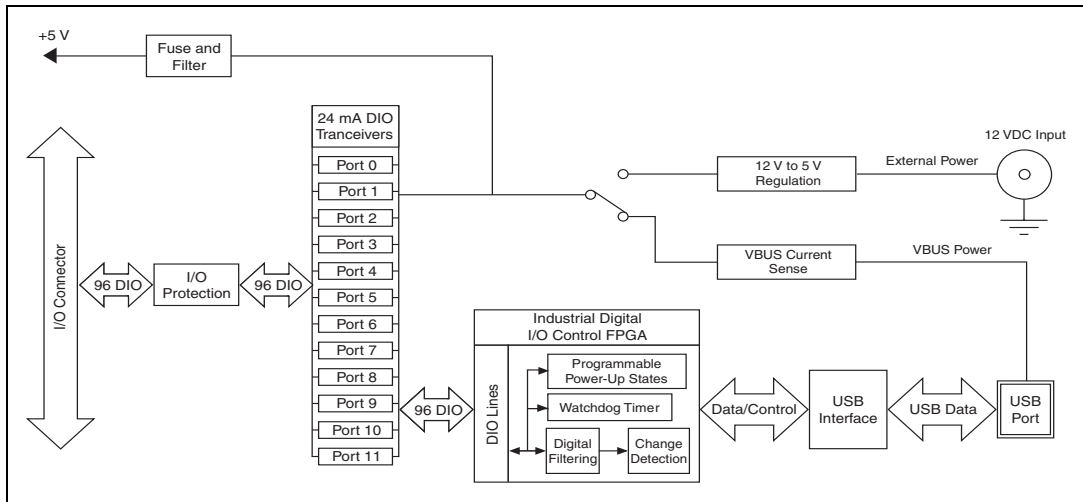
+5 V

Fuse and Filter

24 mA DIO Tranceivers

Port 0
Port 1
Port 2
Port 3
Port 4
Port 5
Port 6
Port 7
Port 8
Port 9
Port 10
Port 11

12 VDC Input

12 V to 5 V Regulation

External Power

VBUS Current Sense

VBUS Power

I/O Connector

96 DIO

I/O Protection

96 DIO

Industrial Digital I/O Control FPGA

DIO Lines

Programmable Power-Up States

Watchdog Timer

Digital Filtering

Change Detection

96 DIO

Data/Control

USB Interface

USB Data

USB Port